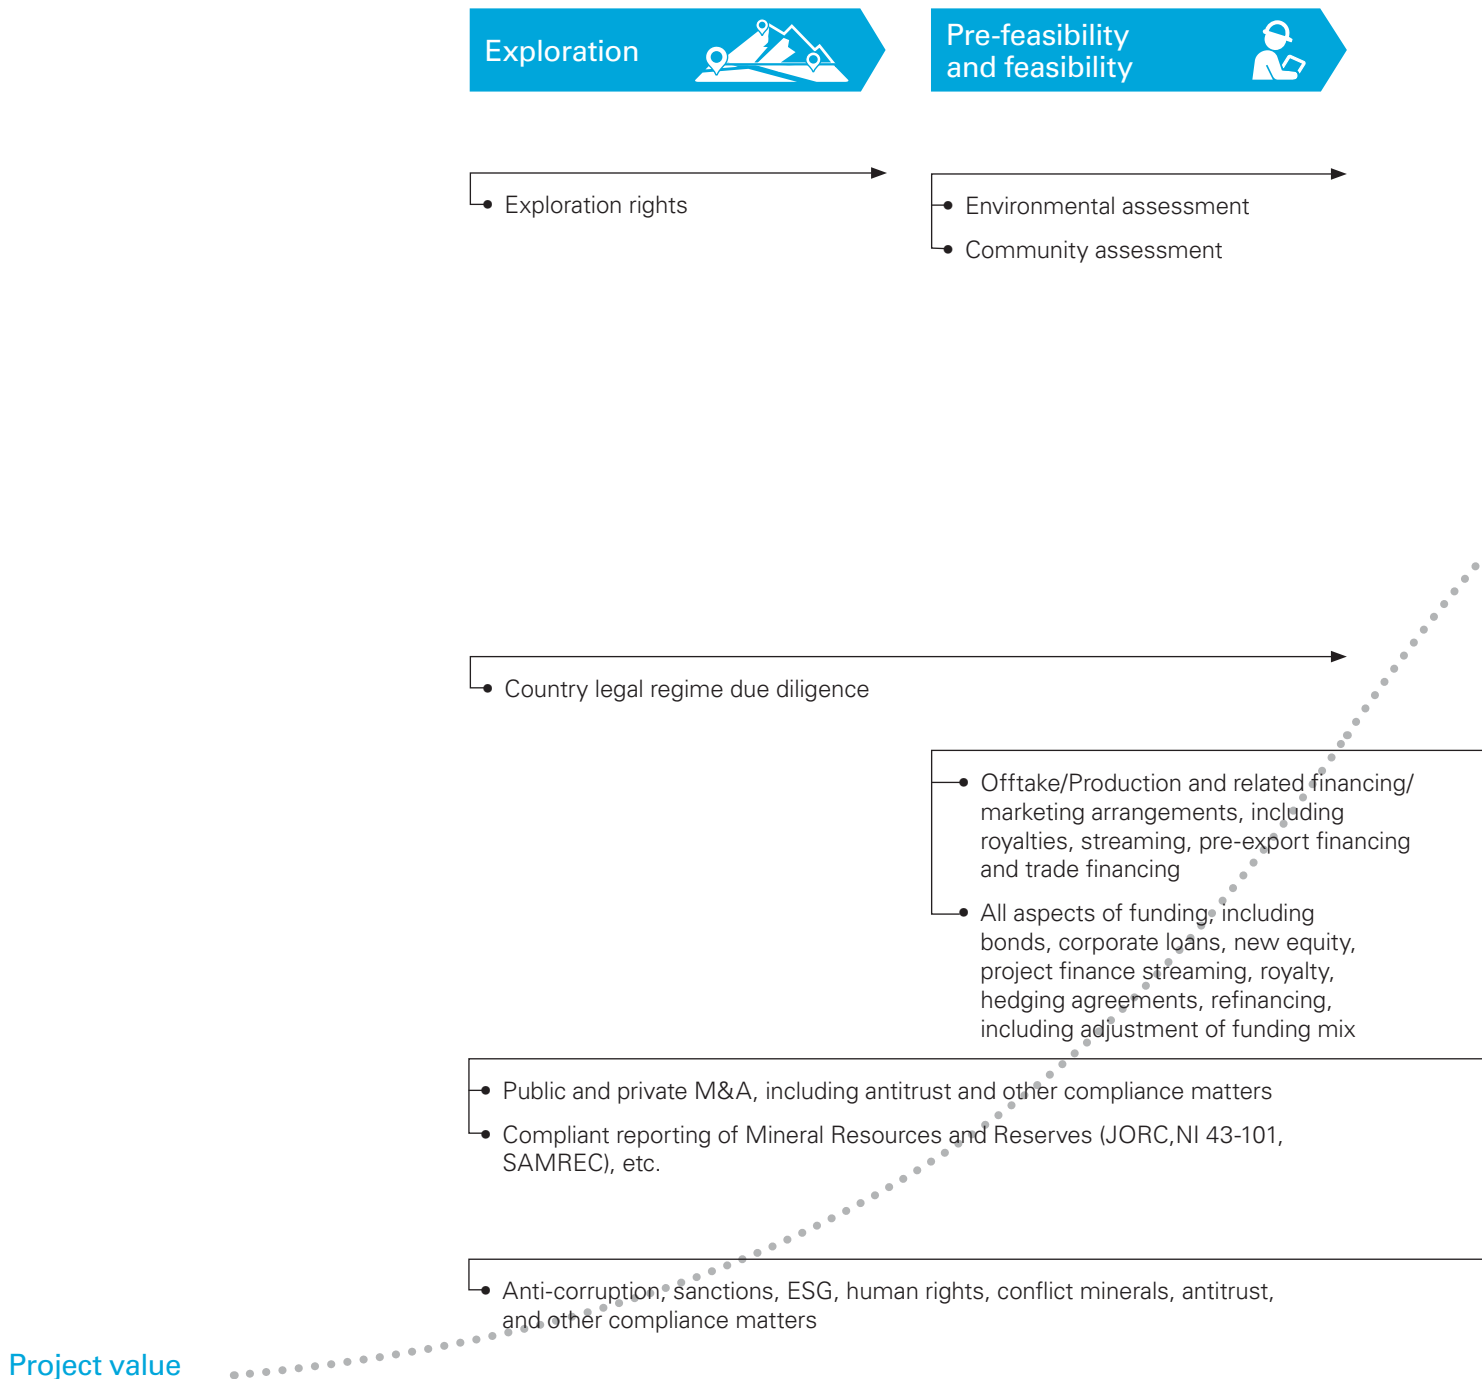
Exploration

Pre-feasibility and feasibility

Exploration rights

Environmental assessment

Community assessment

Country legal regime due diligence

Offtake/Production and related financing/ marketing arrangements, including royalties, streaming, pre-export financing and trade financing

All aspects of funding, including bonds, corporate loans, new equity, project finance streaming, royalty, hedging agreements, refinancing, including adjustment of funding mix

Public and private M&A, including antitrust and other compliance matters

Compliant reporting of Mineral Resources and Reserves (JORC,NI 43-101, SAMREC), etc.

Anti-corruption, sanctions, ESG, human rights, conflict minerals, antitrust, and other compliance matters

Project value